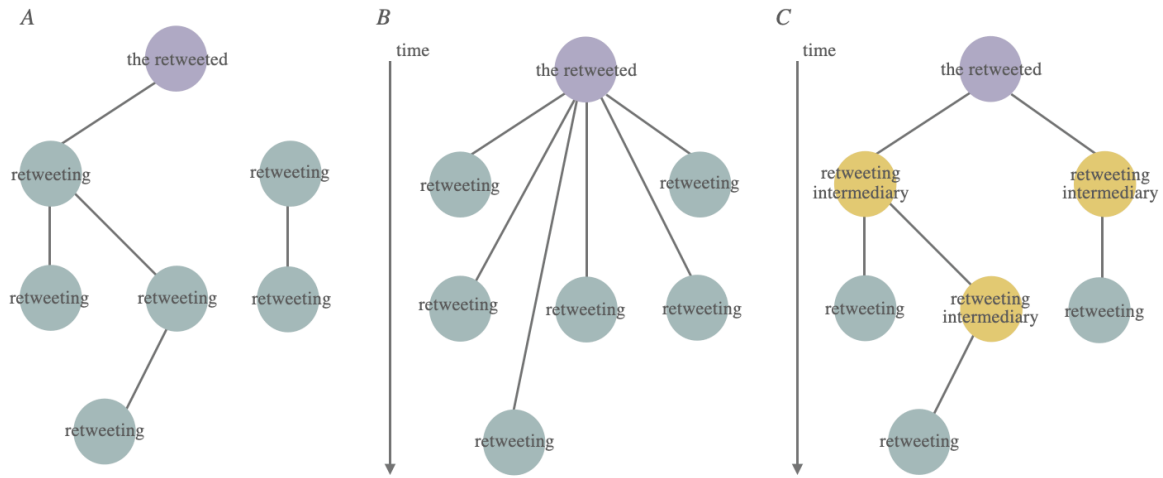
A

the retweeted

retweeting

retweeting

retweeting

retweeting

retweeting

retweeting

B

time

the retweeted

retweeting

retweeting

retweeting

retweeting

retweeting

retweeting

C

time

the retweeted

retweeting intermediary

retweeting intermediary

retweeting

retweeting intermediary

retweeting

retweeting